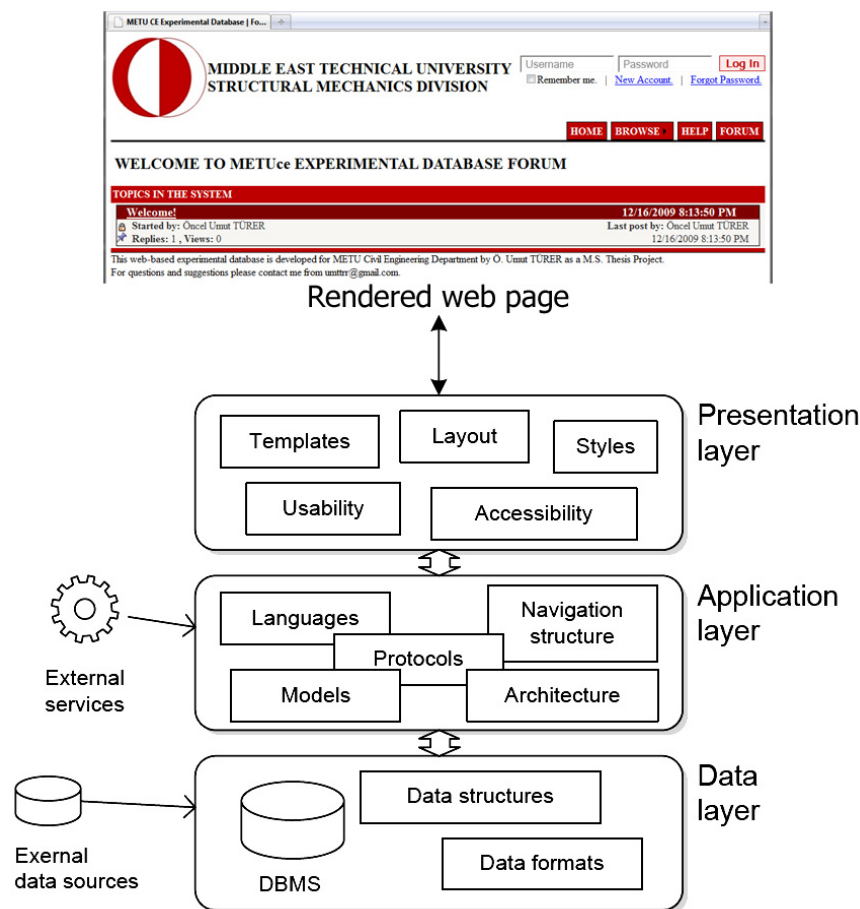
METU CE Experimental Database | Fo...

MIDDLE EAST TECHNICAL UNIVERSITY
STRUCTURAL MECHANICS DIVISION

Username
Password
Log In
Remember me. | New Account. | Forgot Password.

HOME
BROWSE
HELP
FORUM

WELCOME TO METUce EXPERIMENTAL DATABASE FORUM

TOPICS IN THE SYSTEM

Welcome!
12/16/2009 8:13:50 PM
Started by: Öncel Umut TÜRER
Last post by: Öncel Umut TÜRER
Replies: 1 , Views: 0
12/16/2009 8:13:50 PM

This web-based experimental database is developed for METU Civil Engineering Department by Ö. Umut TÜRER as a M.S. Thesis Project.
For questions and suggestions please contact me from umttrr@gmail.com.

Rendered web page

Templates
Layout
Styles
Usability
Accessibility
Presentation layer

External services

Languages
Navigation structure
Protocols
Models
Architecture
Application layer

Exernal data sources

DBMS
Data structures
Data formats
Data layer